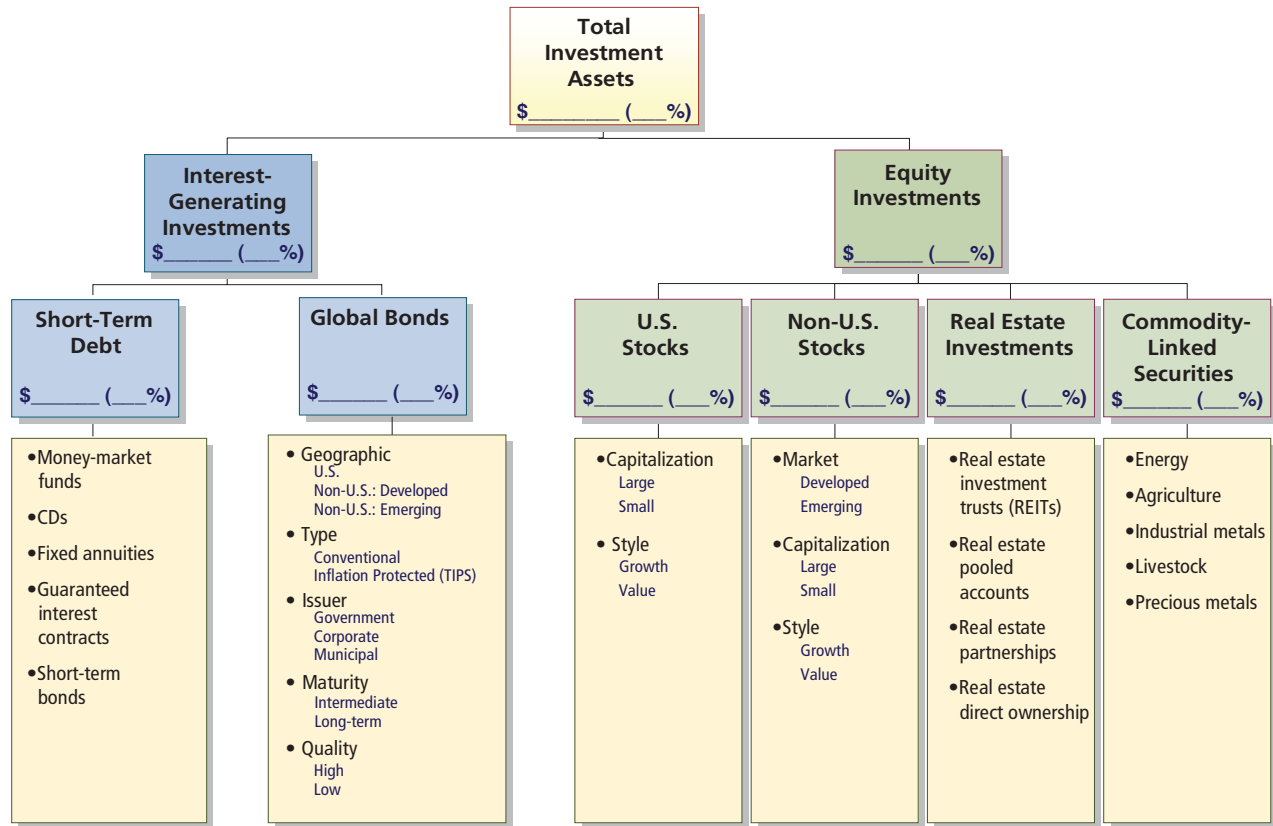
Total Investment Assets
$________ (___%)

Interest-Generating Investments
$_______ (___%)

Equity Investments
$_______ (___%)

Short-Term Debt
$_______ (___%)

•Money-market funds
•CDs
•Fixed annuities
•Guaranteed interest contracts
•Short-term bonds

Global Bonds
$_______ (___%)

• Geographic
U.S.
Non-U.S.: Developed
Non-U.S.: Emerging
• Type
Conventional
Inflation Protected (TIPS)
• Issuer
Government
Corporate
Municipal
• Maturity
Intermediate
Long-term
• Quality
High
Low

U.S. Stocks
$_______ (___%)

•Capitalization
Large
Small
• Style
Growth
Value

Non-U.S. Stocks
$_______ (___%)

•Market
Developed
Emerging
•Capitalization
Large
Small
•Style
Growth
Value

Real Estate Investments
$_______ (___%)

•Real estate investment trusts (REITs)
•Real estate pooled accounts
•Real estate partnerships
•Real estate direct ownership

Commodity-Linked Securities
$_______ (___%)

•Energy
•Agriculture
•Industrial metals
•Livestock
•Precious metals